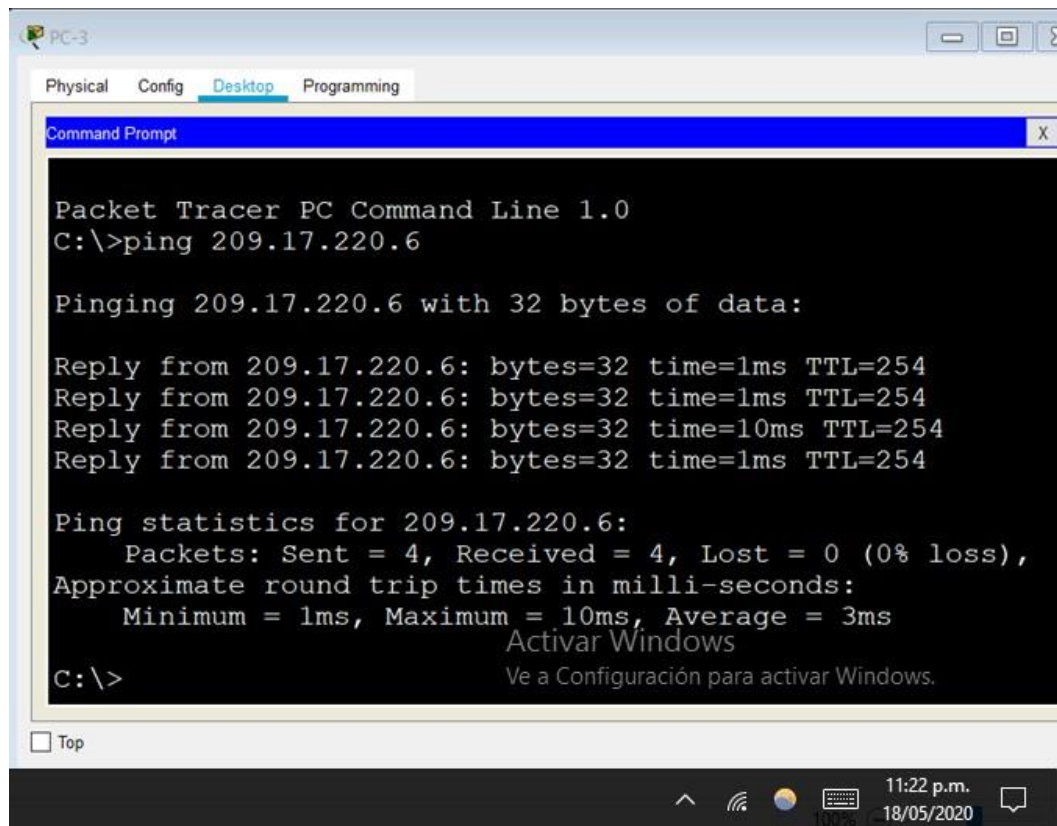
PC-3

Physical Config Desktop Programming

Command Prompt X

Packet Tracer PC Command Line 1.0
C:\>ping 209.17.220.6

Pinging 209.17.220.6 with 32 bytes of data:

Reply from 209.17.220.6: bytes=32 time=1ms TTL=254
Reply from 209.17.220.6: bytes=32 time=1ms TTL=254
Reply from 209.17.220.6: bytes=32 time=10ms TTL=254
Reply from 209.17.220.6: bytes=32 time=1ms TTL=254

Ping statistics for 209.17.220.6:
Packets: Sent = 4, Received = 4, Lost = 0 (0% loss),
Approximate round trip times in milli-seconds:
Minimum = 1ms, Maximum = 10ms, Average = 3ms

C:\>

Activar Windows
Ve a Configuración para activar Windows.

Top

100%

11:22 p.m.
18/05/2020